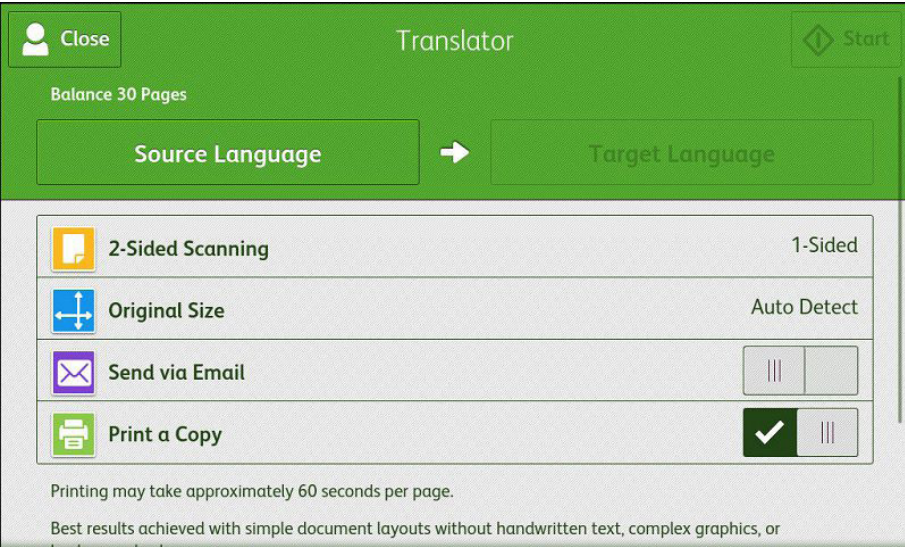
Close

Translator

Start

Balance 30 Pages

Source Language

Target Language

2-Sided Scanning

1-Sided

Original Size

Auto Detect

Send via Email

Print a Copy

Printing may take approximately 60 seconds per page.

Best results achieved with simple document layouts without handwritten text, complex graphics, or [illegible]